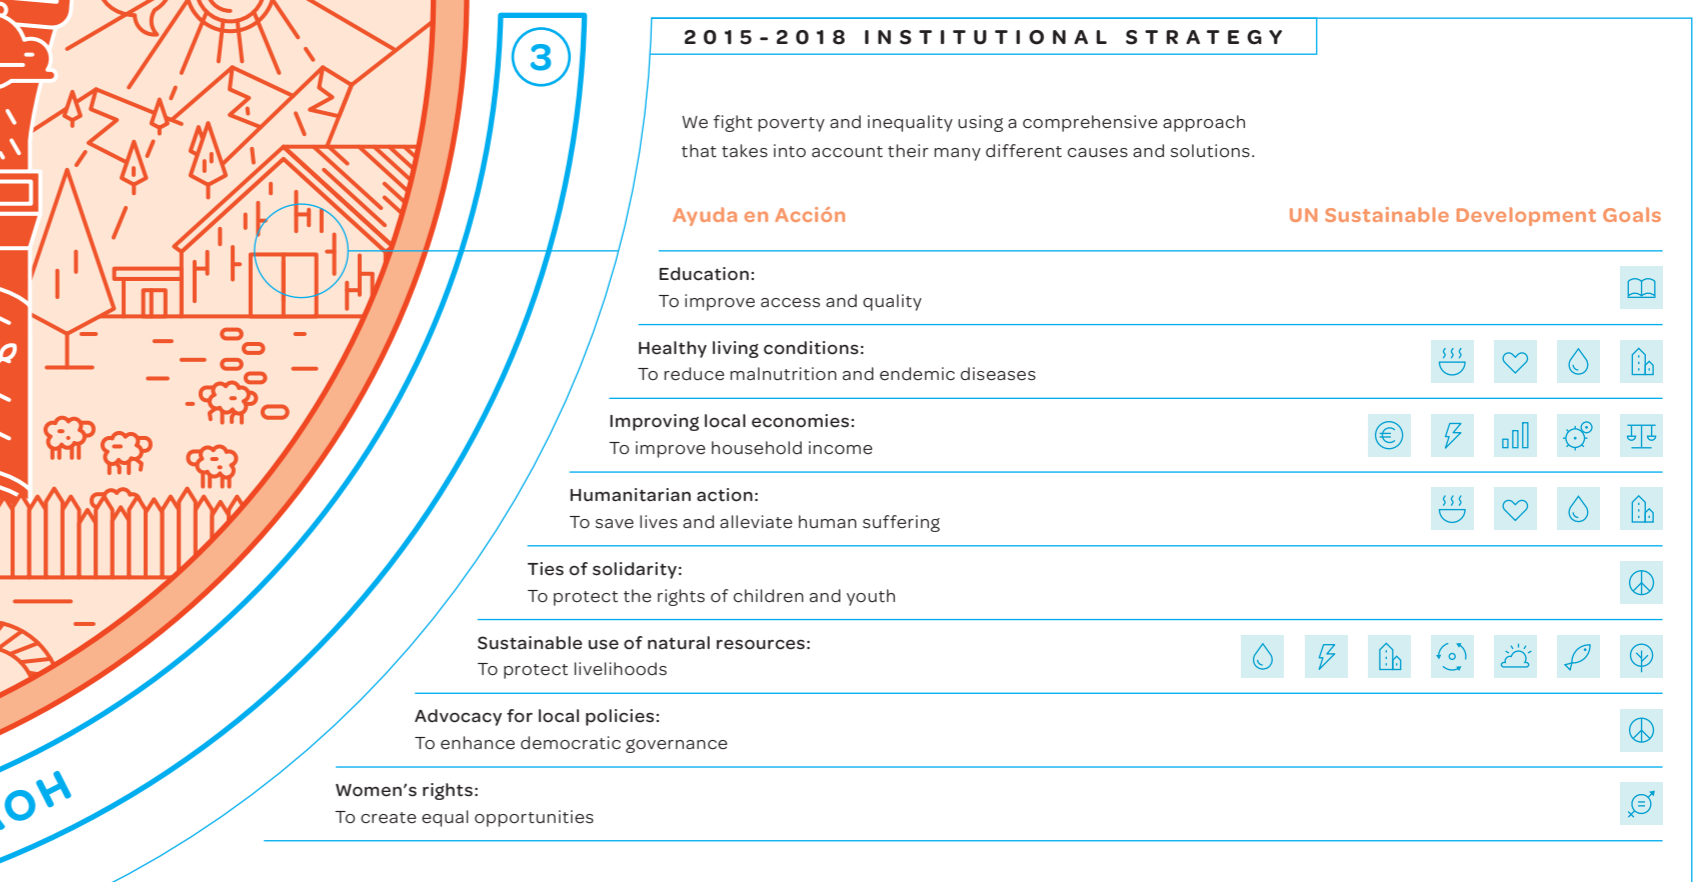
3

2015-2018 INSTITUTIONAL STRATEGY

We fight poverty and inequality using a comprehensive approach that takes into account their many different causes and solutions.

Ayuda en Acción

UN Sustainable Development Goals

Education:
To improve access and quality

Healthy living conditions:
To reduce malnutrition and endemic diseases

Improving local economies:
To improve household income

Humanitarian action:
To save lives and alleviate human suffering

Ties of solidarity:
To protect the rights of children and youth

Sustainable use of natural resources:
To protect livelihoods

Advocacy for local policies:
To enhance democratic governance

Women’s rights:
To create equal opportunities

OH